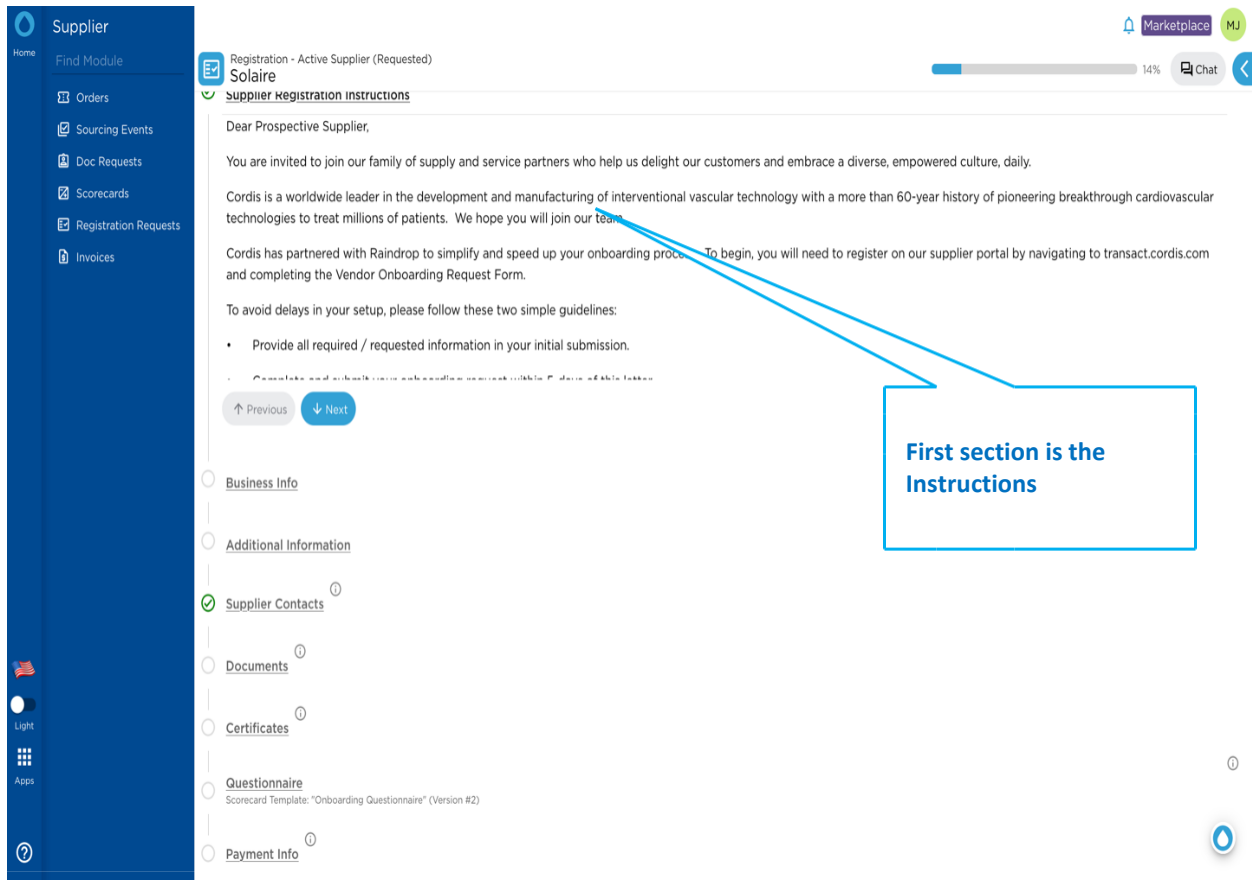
Home

Supplier

Find Module

Orders

Sourcing Events

Doc Requests

Scorecards

Registration Requests

Invoices

Light

Apps

Marketplace MJ

Registration - Active Supplier (Requested)
Solaire

14% Chat

Supplier Registration Instructions

Dear Prospective Supplier,

You are invited to join our family of supply and service partners who help us delight our customers and embrace a diverse, empowered culture, daily.

Cordis is a worldwide leader in the development and manufacturing of interventional vascular technology with a more than 60-year history of pioneering breakthrough cardiovascular technologies to treat millions of patients. We hope you will join our team.

Cordis has partnered with Raindrop to simplify and speed up your onboarding process. To begin, you will need to register on our supplier portal by navigating to transact.cordis.com and completing the Vendor Onboarding Request Form.

To avoid delays in your setup, please follow these two simple guidelines:

• Provide all required / requested information in your initial submission.

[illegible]

Previous Next

First section is the Instructions

Business Info

Additional Information

Supplier Contacts

Documents

Certificates

Questionnaire
Scorecard Template: "Onboarding Questionnaire" (Version #2)

Payment Info